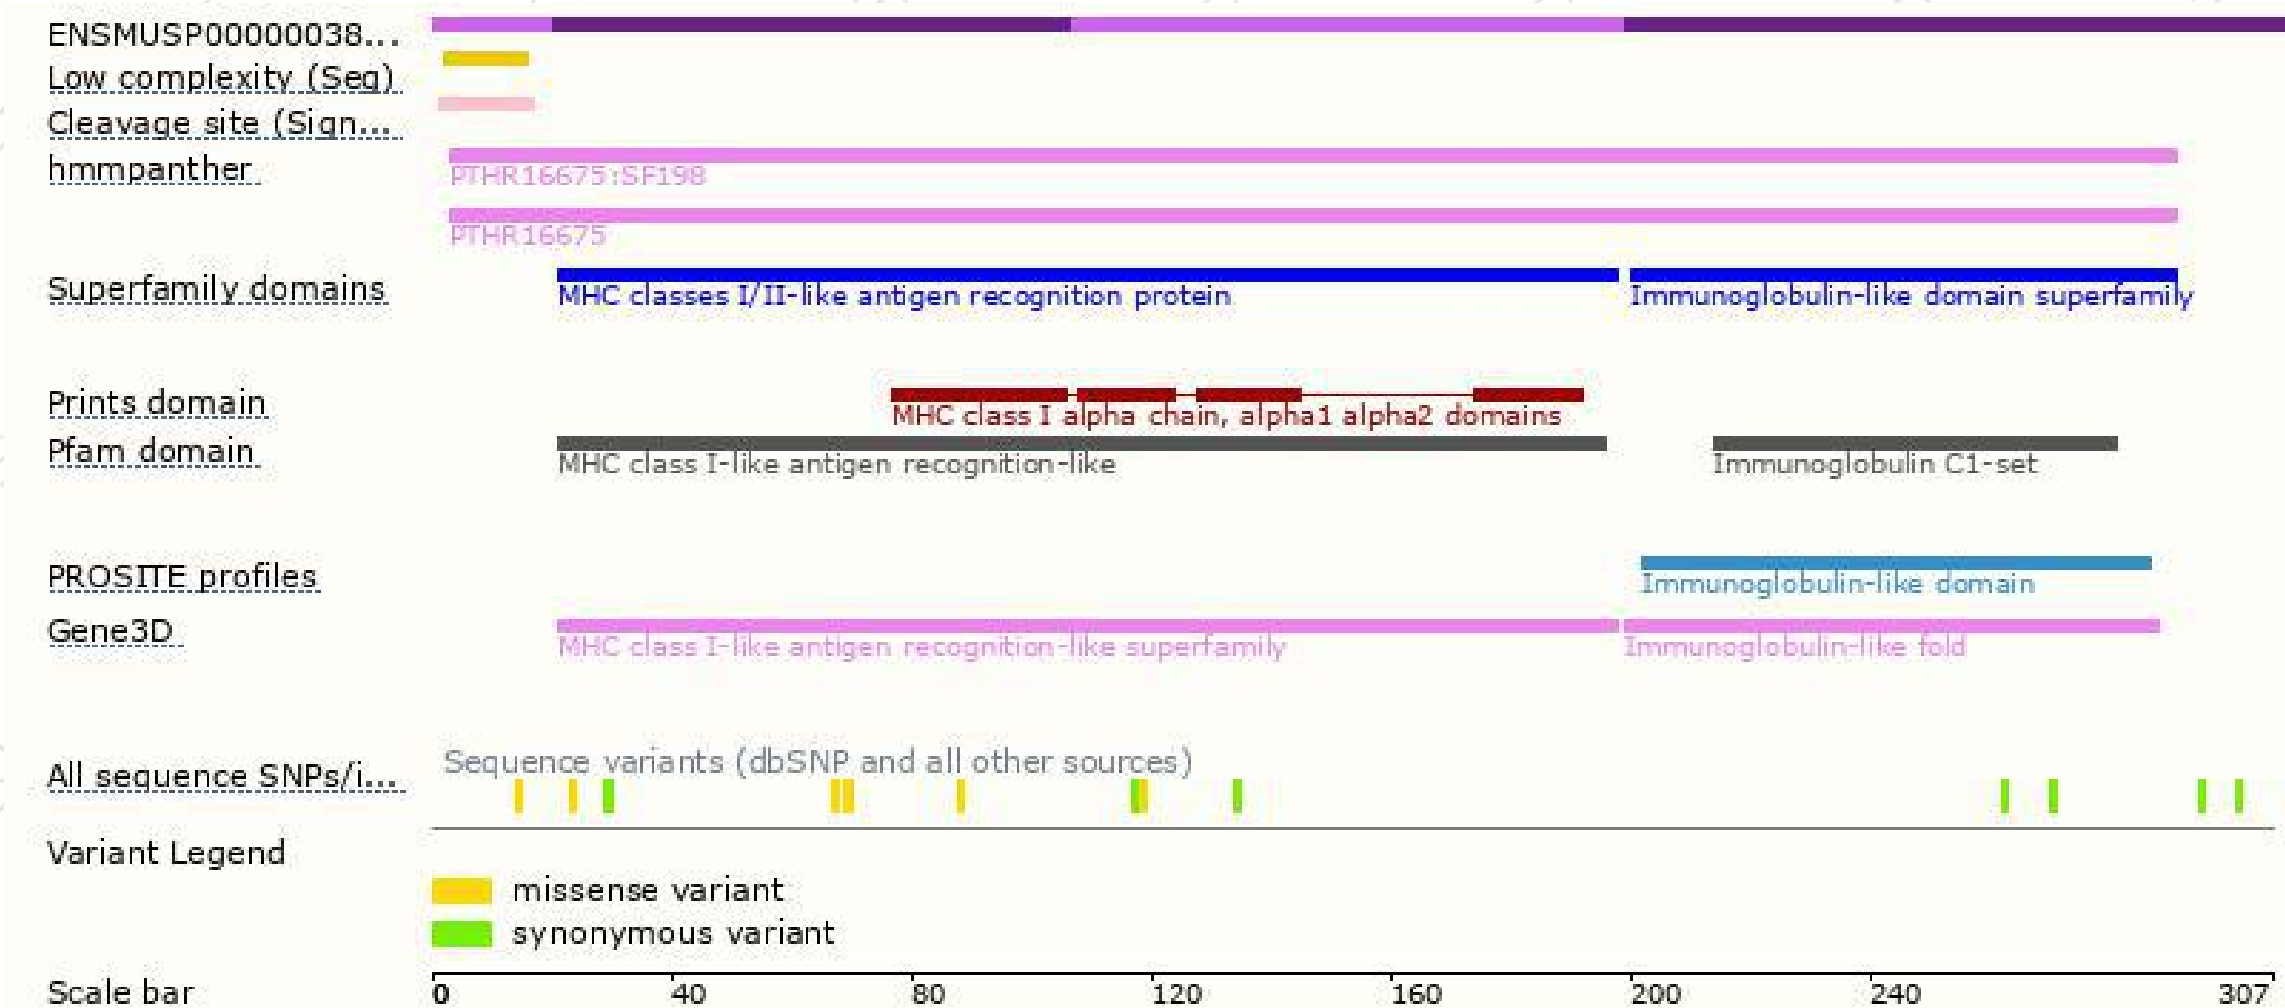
ENSMUSP00000038...
Low complexity (Seg)
Cleavage site (Sign...
hmmpanther
PTHR16675:SF198
PTHR16675
Superfamily domains
MHC classes I/II-like antigen recognition protein
Immunoglobulin-like domain superfamily
Prints domain
MHC class I alpha chain, alpha1 alpha2 domains
Pfam domain
MHC class I-like antigen recognition-like
Immunoglobulin C1-set
PROSITE profiles
Immunoglobulin-like domain
Gene3D
MHC class I-like antigen recognition-like superfamily
Immunoglobulin-like fold
All sequence SNPs/i...
Sequence variants (dbSNP and all other sources)
Variant Legend
missense variant
synonymous variant
Scale bar
0
40
80
120
160
200
240
307